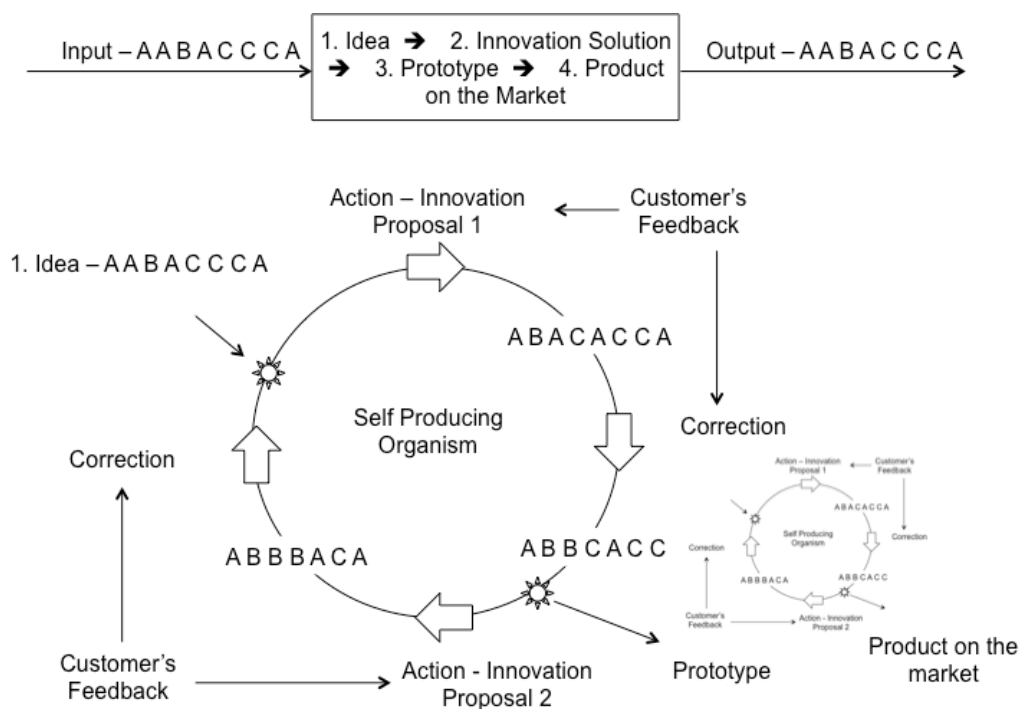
Input – A A B A C C C A

1. Idea → 2. Innovation Solution → 3. Prototype → 4. Product on the Market

Output – A A B A C C C A

Action – Innovation Proposal 1

Customer's Feedback

1. Idea – A A B A C C C A

A B A C A C C A

Self Producing Organism

Correction

Correction

A B B B A C A

A B B C A C C

Action – Innovation Proposal 1

Customer's Feedback

A B A C A C C A

Self Producing Organism

Correction

Correction

A B B B A C A

A B B C A C C

Customer's Feedback

Action – Innovation Proposal 2

Product on the market

Customer's Feedback

Action - Innovation Proposal 2

Prototype